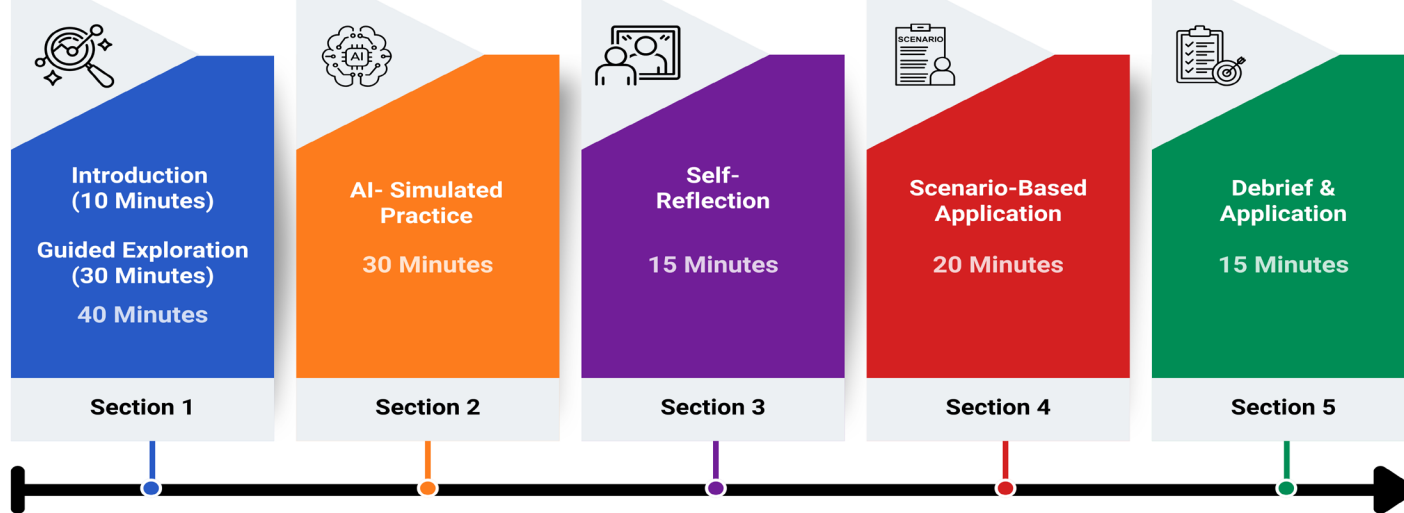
AI

Introduction (10 Minutes)

Guided Exploration (30 Minutes)

40 Minutes

Section 1

AI- Simulated Practice

30 Minutes

Section 2

Self-Reflection

15 Minutes

Section 3

SCENARIO

Scenario-Based Application

20 Minutes

Section 4

Debrief & Application

15 Minutes

Section 5